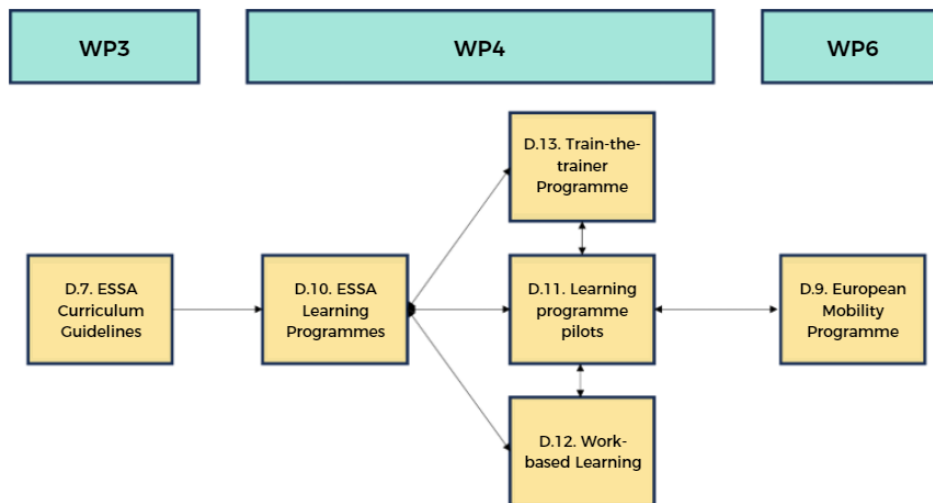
WP3

WP4

WP6

D.13. Train-the-trainer Programme

D.7. ESSA Curriculum Guidelines

D.10. ESSA Learning Programmes

D.11. Learning programme pilots

D.9. European Mobility Programme

D.12. Work-based Learning